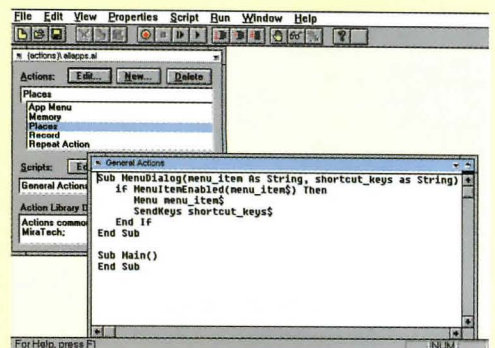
File Edit View Properties Script Run Window Help

(actions)\ allapps.al

Actions: Edit... New... Delete

Places

App Menu
Memory
Places
Record
Repeat Action

Scripts: Ed

General Actions

Action Library D

Actions commo
MiraTech:

General Actions

Sub MenuDialog(menu_item As String, shortcut_keys as String)
    if MenuItemEnabled(menu_item$) Then
        Menu menu_item$
        SendKeys shortcut_keys$
    End If
End Sub

Sub Main()
End Sub

For Help, press F1

NUM